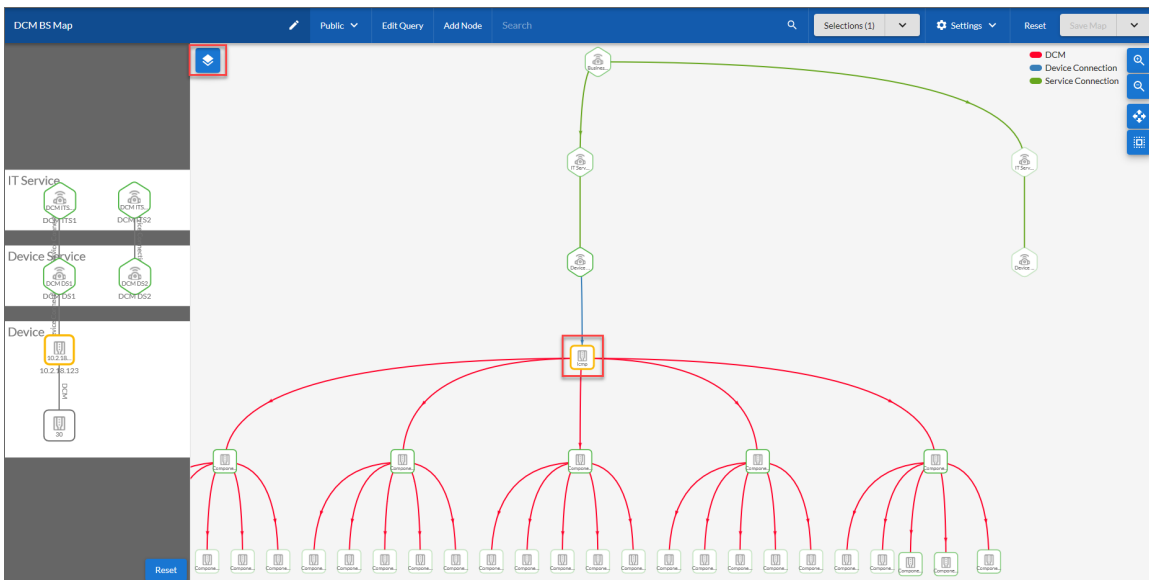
DCM BS Map

Public

Edit Query

Add Node

Search

Selections (1)

Settings

Reset

Save Map

IT Service

DCM ITS...
DCM ITS1

DCM ITS...
DCM ITS2

Device Service

DCM DS1
DCM DS1

DCM DS2
DCM DS2

Device

10.2.18...
10.2.18.123

DCM

30

Reset

DCM
Device Connection
Service Connection

Busines...

IT Serv...

IT Serv...

Device...

Device...

Icmp

Compone...
Compone...
Compone...
Compone...
Compone...

Compone...
Compone...
Compone...
Compone...
Compone...
Compone...
Compone...
Compone...
Compone...
Compone...
Compone...
Compone...
Compone...
Compone...
Compone...
Compone...
Compone...
Compone...
Compone...
Compone...
Compone...
Compone...
Compone...